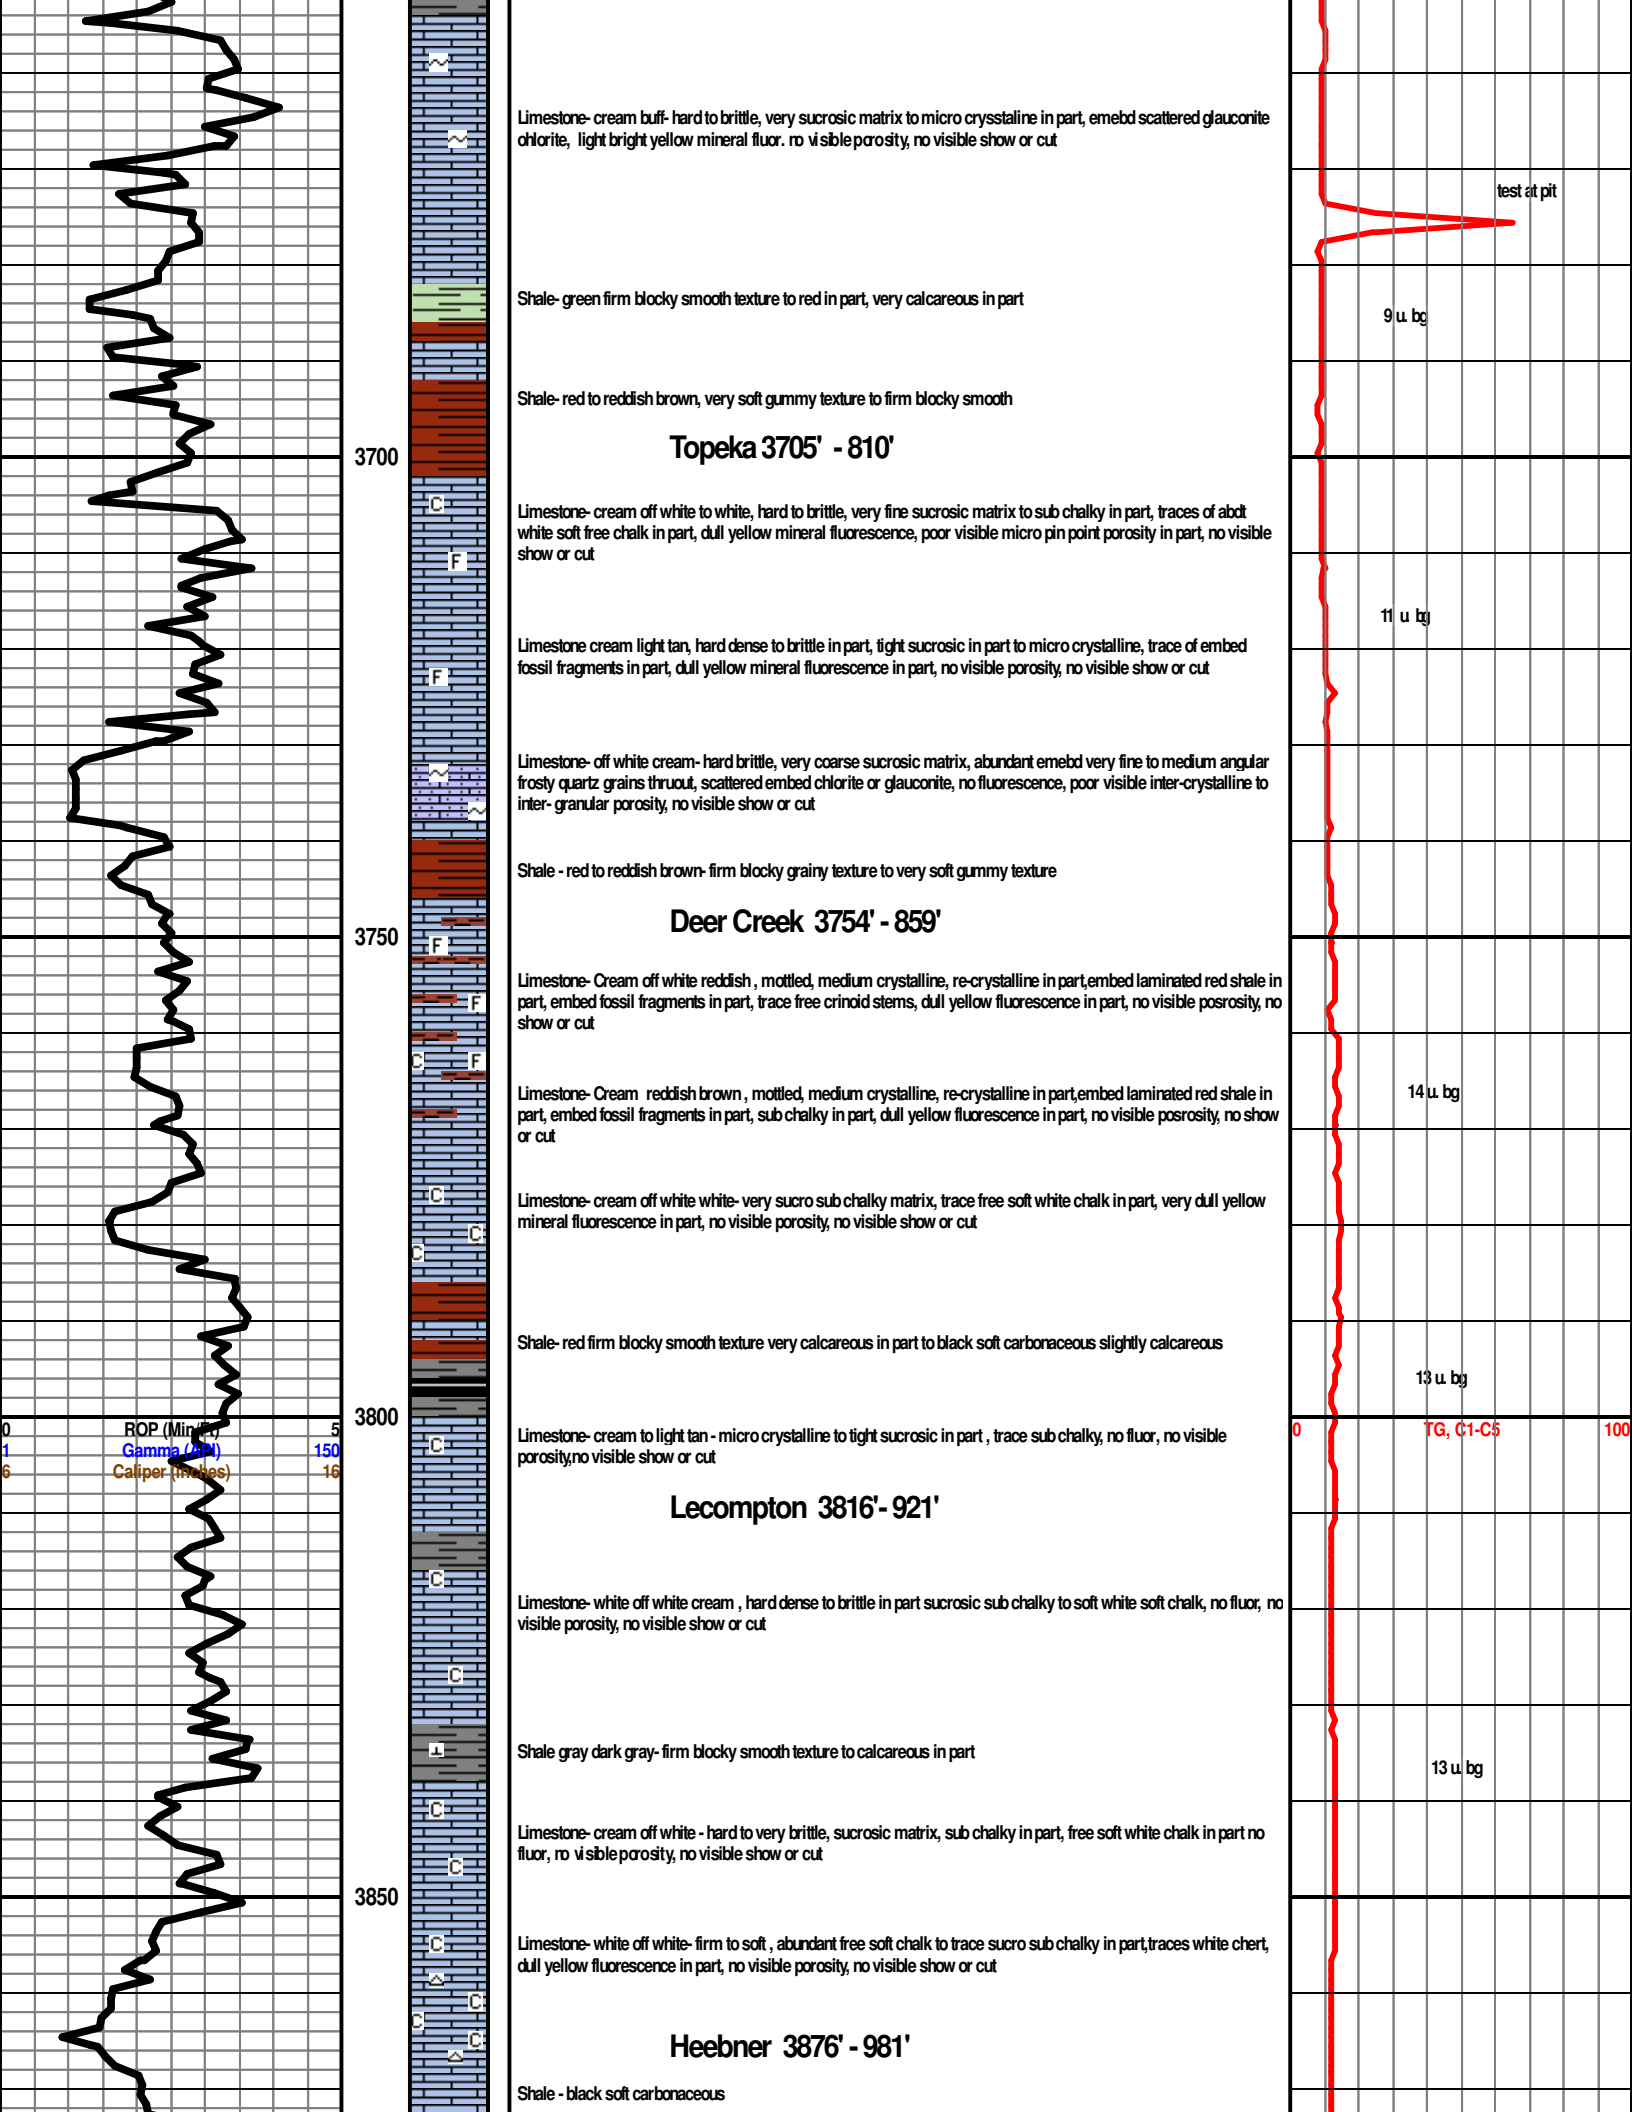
Limestone- cream buff- hard to brittle, very sucrosic matrix to micro crysstaline in part, emebd scattered glauconite chlorite, light bright yellow mineral fluor. no visible porosity, no visible show or cut

test at pit

Shale- green firm blocky smooth texture to red in part, very calcareous in part

9 u. bg

Shale- red to reddish brown, very soft gummy texture to firm blocky smooth

Topeka 3705' - 810'

3700

Limestone- cream off white to white, hard to brittle, very fine sucrosic matrix to sub chalky in part, traces of abdt white soft free chalk in part, dull yellow mineral fluorescence, poor visible micro pin point porosity in part, no visible show or cut

11 u bg

Limestone cream light tan, hard dense to brittle in part, tight sucrosic in part to micro crystalline, trace of embed fossil fragments in part, dull yellow mineral fluorescence in part, no visible porosity, no visible show or cut

Limestone- off white cream- hard brittle, very coarse sucrosic matrix, abundant emebd very fine to medium angular frosty quartz grains thruout, scattered embed chlorite or glauconite, no fluorescence, poor visible inter-crystalline to inter- granular porosity, no visible show or cut

Shale - red to reddish brown- firm blocky grainy texture to very soft gummy texture

Deer Creek 3754' - 859'

3750

Limestone- Cream off white reddish , mottled, medium crystalline, re-crystalline in part,embed laminated red shale in part, embed fossil fragments in part, trace free crinoid stems, dull yellow fluorescence in part, no visible posrosity, no show or cut

Limestone- Cream reddish brown , mottled, medium crystalline, re-crystalline in part,embed laminated red shale in part, embed fossil fragments in part, sub chalky in part, dull yellow fluorescence in part, no visible posrosity, no show or cut

14 u. bg

Limestone- cream off white white- very sucro sub chalky matrix, trace free soft white chalk in part, very dull yellow mineral fluorescence in part, no visible porosity, no visible show or cut

Shale- red firm blocky smooth texture very calcareous in part to black soft carbonaceous slightly calcareous

13 u. bg

0 ROP (Min/Ft) 5
1 Gamma (API) 150
6 Caliper (Inches) 16

3800

0 TG, C1-C5 100

Limestone- cream to light tan - micro crystalline to tight sucrosic in part , trace sub chalky, no fluor, no visible porosity,no visible show or cut

Lecompton 3816'- 921'

Limestone- white off white cream , hard dense to brittle in part sucrosic sub chalky to soft white soft chalk, no fluor, no visible porosity, no visible show or cut

Shale gray dark gray- firm blocky smooth texture to calcareous in part

13 u. bg

Limestone- cream off white - hard to very brittle, sucrosic matrix, sub chalky in part, free soft white chalk in part no fluor, no visible porosity, no visible show or cut

3850

Limestone- white off white- firm to soft , abundant free soft chalk to trace sucro sub chalky in part,traces white chert, dull yellow fluorescence in part, no visible porosity, no visible show or cut

Heebner 3876' - 981'

Shale - black soft carbonaceous